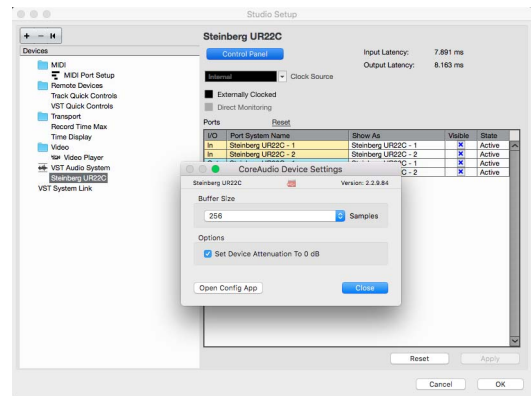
Studio Setup

+ − ⏮

Devices

MIDI
MIDI Port Setup
Remote Devices
Track Quick Controls
VST Quick Controls
Transport
Record Time Max
Time Display
Video
Video Player
VST Audio System
Steinberg UR22C
VST System Link

Steinberg UR22C

Control Panel

Input Latency: 7.891 ms
Output Latency: 8.163 ms

Internal
Clock Source

Externally Clocked
Direct Monitoring

Ports
Reset

| I/O | Port System Name | Show As | Visible | State |
|---|---|---|---|---|
| In | Steinberg UR22C - 1 | Steinberg UR22C - 1 | ✕ | Active |
| In | Steinberg UR22C - 2 | Steinberg UR22C - 2 | ✕ | Active |
| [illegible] | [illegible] | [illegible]C - 1 | ✕ | Active |
| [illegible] | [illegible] | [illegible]C - 2 | ✕ | Active |

CoreAudio Device Settings

Steinberg UR22C
Version: 2.2.9.84

Buffer Size
256
Samples

Options
Set Device Attenuation To 0 dB

Open Config App
Close

Reset
Apply

Cancel
OK